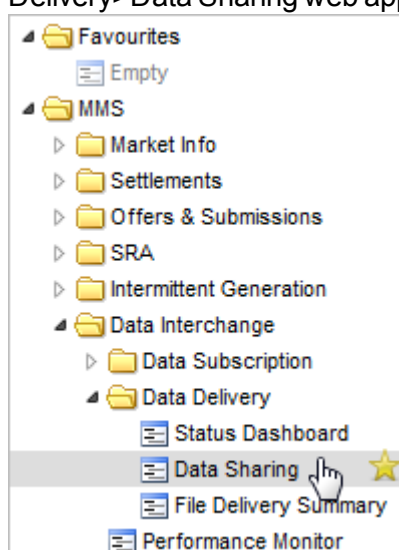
Delivery> Data Sharing web ap

Favourites
Empty
MMS
Market Info
Settlements
Offers & Submissions
SRA
Intermittent Generation
Data Interchange
Data Subscription
Data Delivery
Status Dashboard
Data Sharing
File Delivery Summary
Performance Monitor